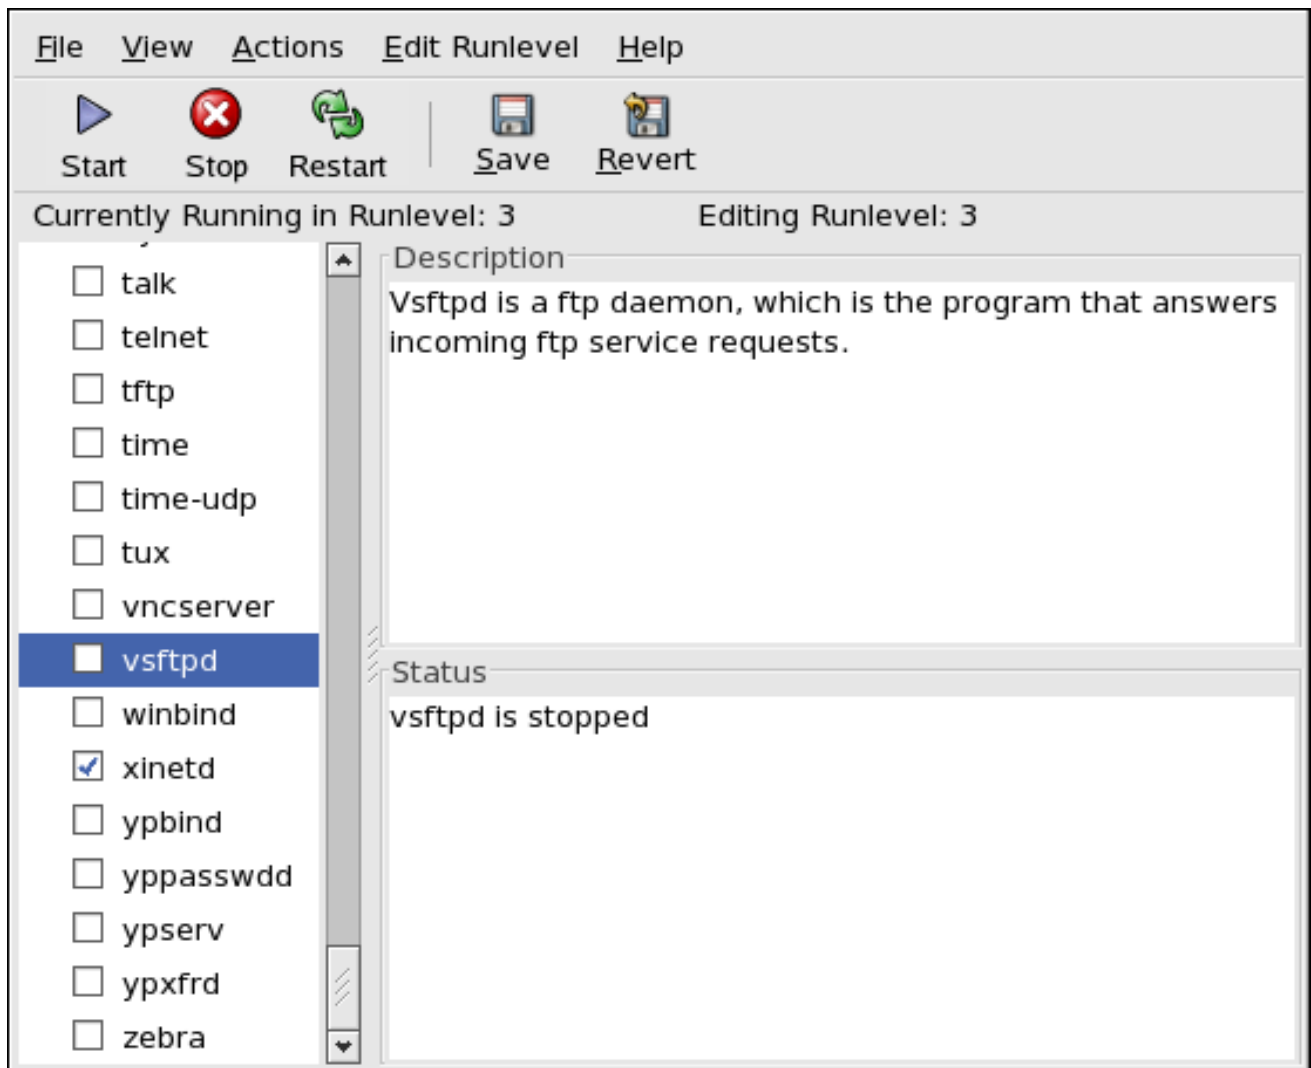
File View Actions Edit Runlevel Help

Start Stop Restart Save Revert

Currently Running in Runlevel: 3 Editing Runlevel: 3

talk
telnet
tftp
time
time-udp
tux
vncserver
vsftpd
winbind
xinetd
ypbind
yppasswdd
ypserv
ypxfrd
zebra

Description
Vsftpd is a ftp daemon, which is the program that answers incoming ftp service requests.

Status
vsftpd is stopped